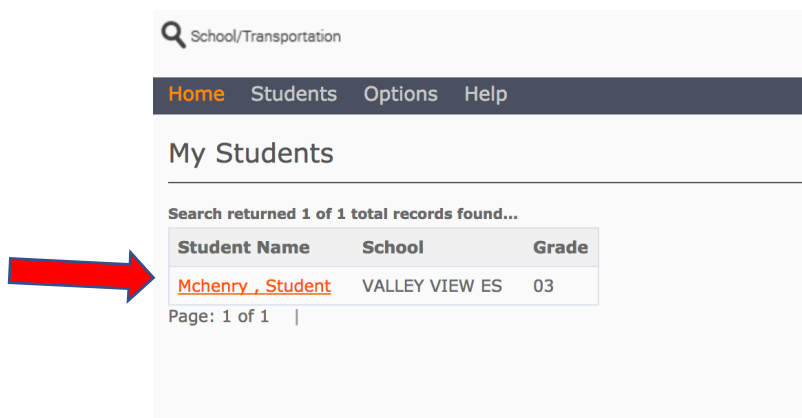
School/Transportation

Home Students Options Help

My Students

Search returned 1 of 1 total records found...

| Student Name | School | Grade |
|---|---|---|
| Mchenry , Student | VALLEY VIEW ES | 03 |

Page: 1 of 1 |